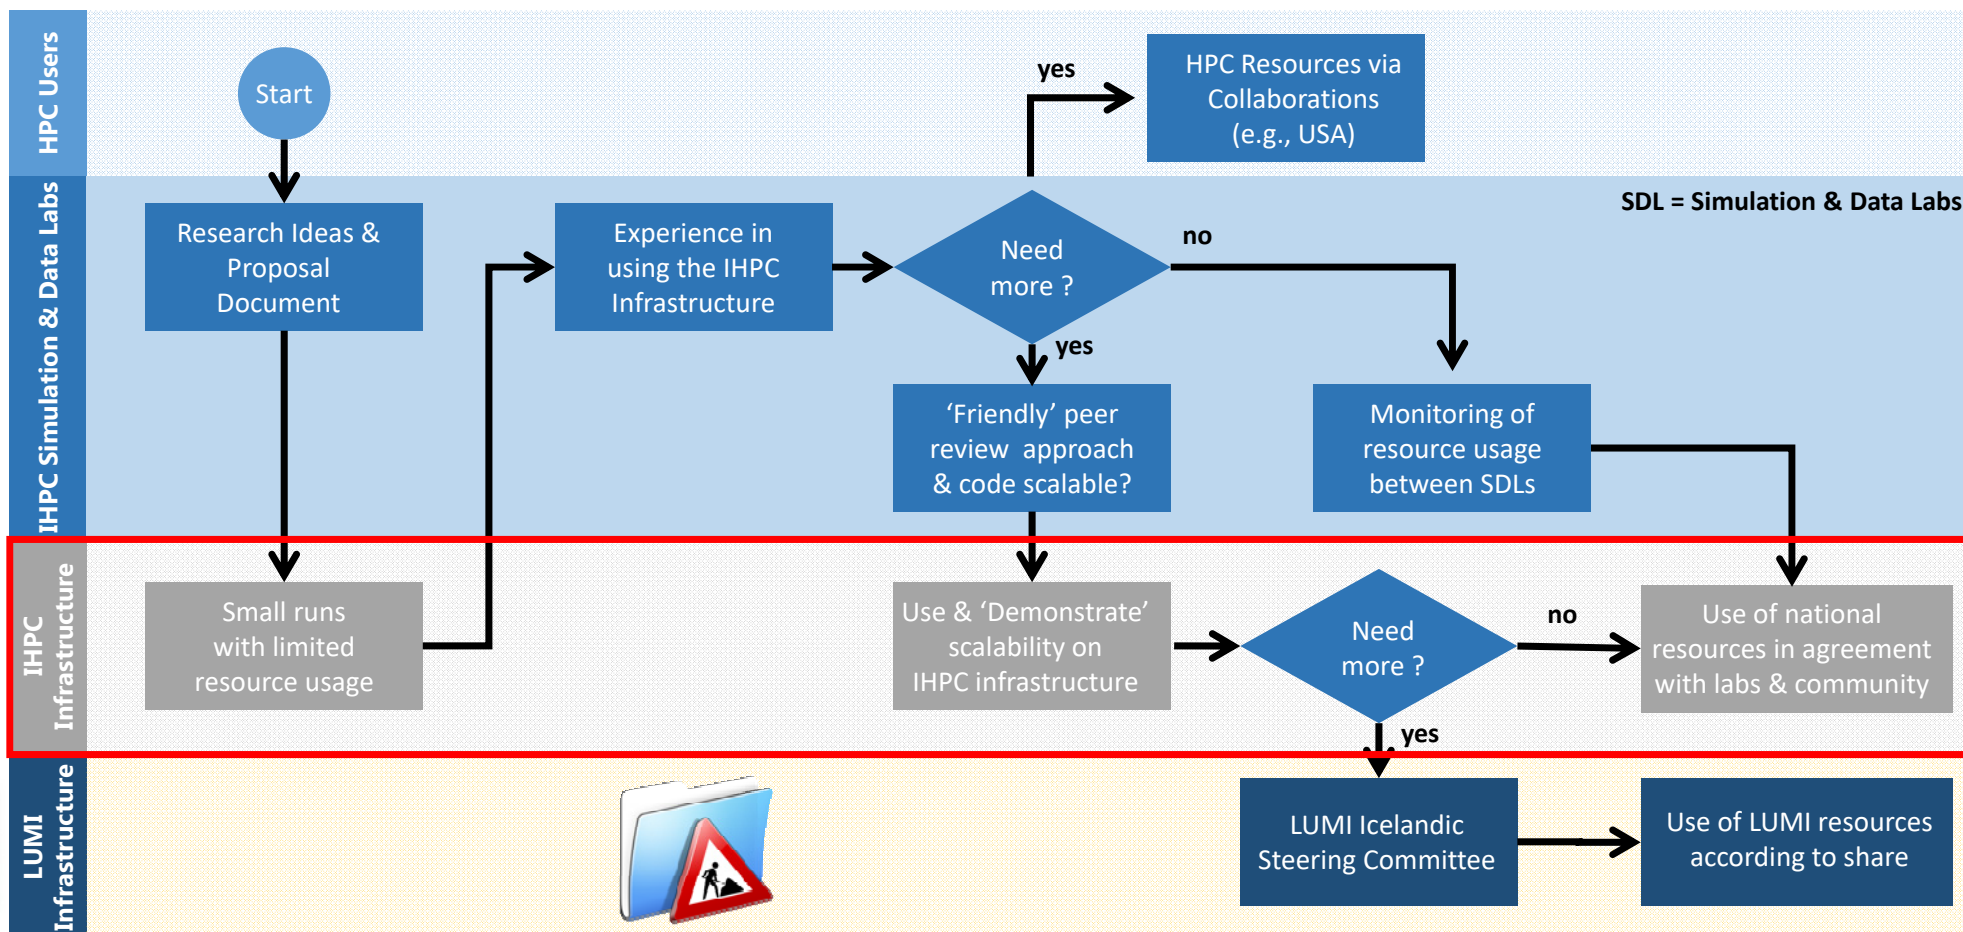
HPC Users

IHPC Simulation & Data Labs

IHPC Infrastructure

LUMI Infrastructure

Start

yes

HPC Resources via Collaborations (e.g., USA)

SDL = Simulation & Data Labs

Research Ideas & Proposal Document

Experience in using the IHPC Infrastructure

Need more ?

no

yes

'Friendly' peer review approach & code scalable?

Monitoring of resource usage between SDLs

Small runs with limited resource usage

Use & 'Demonstrate' scalability on IHPC infrastructure

Need more ?

no

Use of national resources in agreement with labs & community

yes

LUMI Icelandic Steering Committee

Use of LUMI resources according to share